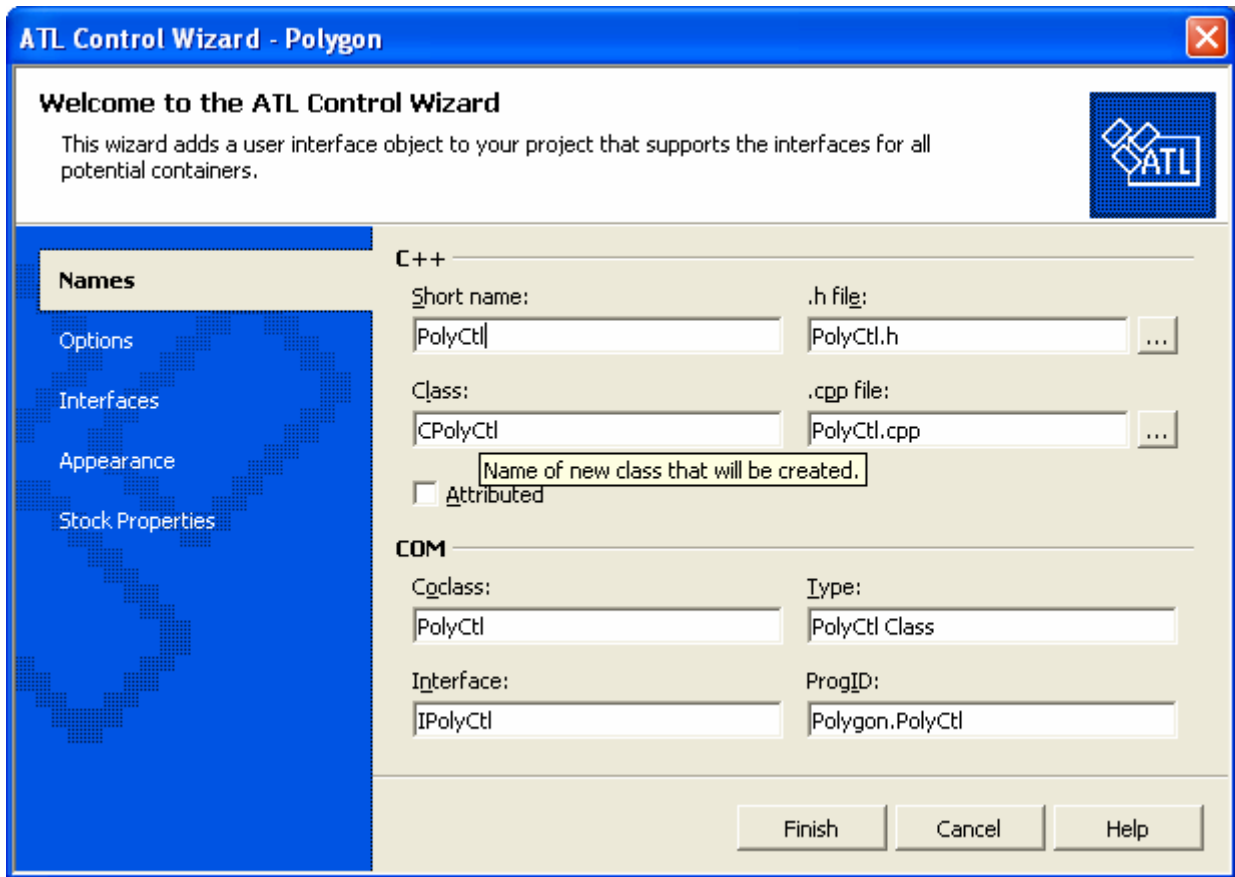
ATL Control Wizard - Polygon

Welcome to the ATL Control Wizard

This wizard adds a user interface object to your project that supports the interfaces for all potential containers.

ATL

Names
Options
Interfaces
Appearance
Stock Properties

C++

Short name:
PolyCtl

.h file:
PolyCtl.h
...

Class:
CPolyCtl

.cpp file:
PolyCtl.cpp
...

Name of new class that will be created.

Attributed

COM

Coclass:
PolyCtl

Type:
PolyCtl Class

Interface:
IPolyCtl

ProgID:
Polygon.PolyCtl

Finish
Cancel
Help